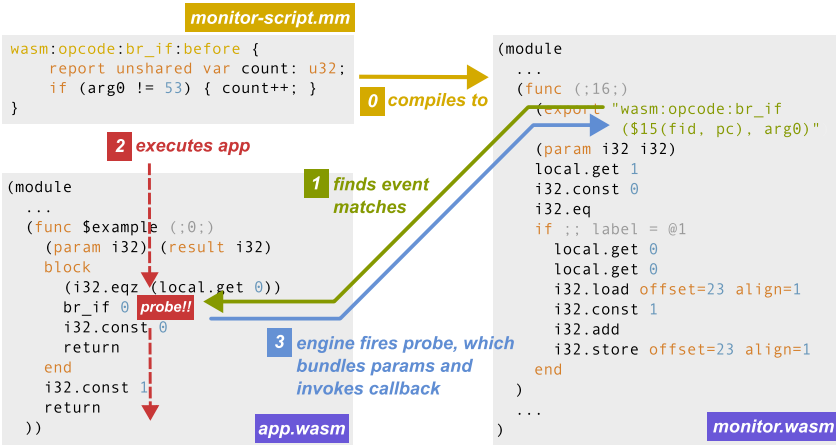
monitor-script.mm

wasm:opcode:br_if:before {
    report unshared var count: u32;
    if (arg0 != 53) { count++; }
}

0 compiles to

(module
  ...
  (func (;16;)
    (export "wasm:opcode:br_if
        ($15(fid, pc), arg0)"
    (param i32 i32)
    local.get 1
    i32.const 0
    i32.eq
    if ;; label = @1
      local.get 0
      local.get 0
      i32.load offset=23 align=1
      i32.const 1
      i32.add
      i32.store offset=23 align=1
    end
  )
  ...
)

monitor.wasm

2 executes app

1 finds event matches

(module
  ...
  (func $example (;0;)
    (param i32) (result i32)
    block
      (i32.eqz (local.get 0))
      br_if 0 probe!!
      i32.const 0
      return
    end
    i32.const 1
    return
  ))

app.wasm

3 engine fires probe, which bundles params and invokes callback